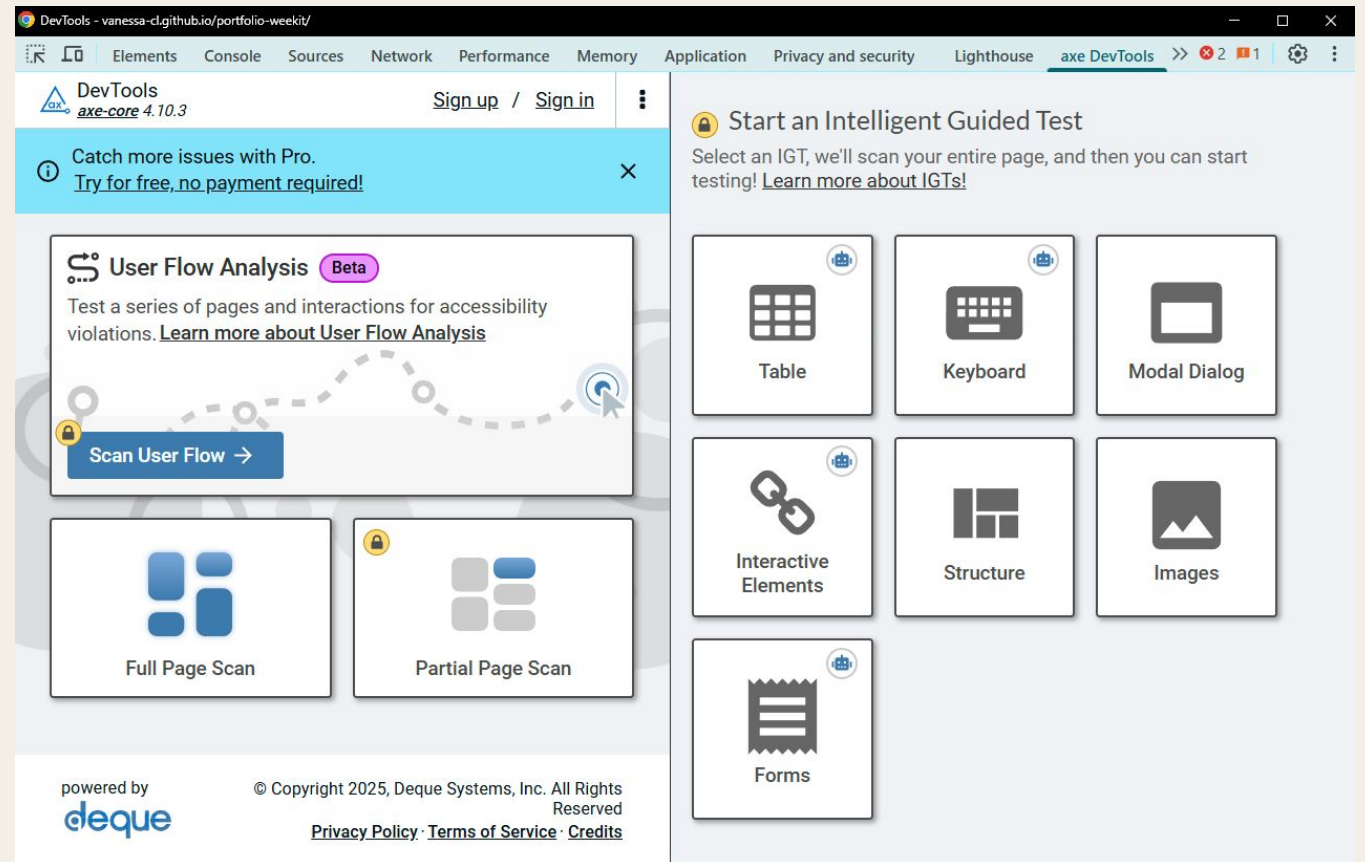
DevTools - vanessa-cl.github.io/portfolio-weekit/

Elements Console Sources Network Performance Memory Application Privacy and security Lighthouse axe DevTools >> 2 1

DevTools
axe-core 4.10.3

Sign up / Sign in

Catch more issues with Pro.
Try for free, no payment required!

User Flow Analysis Beta

Test a series of pages and interactions for accessibility violations. Learn more about User Flow Analysis

Scan User Flow →

Full Page Scan

Partial Page Scan

powered by
deque

© Copyright 2025, Deque Systems, Inc. All Rights Reserved
Privacy Policy · Terms of Service · Credits

Start an Intelligent Guided Test

Select an IGT, we'll scan your entire page, and then you can start testing! Learn more about IGTs!

Table

Keyboard

Modal Dialog

Interactive Elements

Structure

Images

Forms